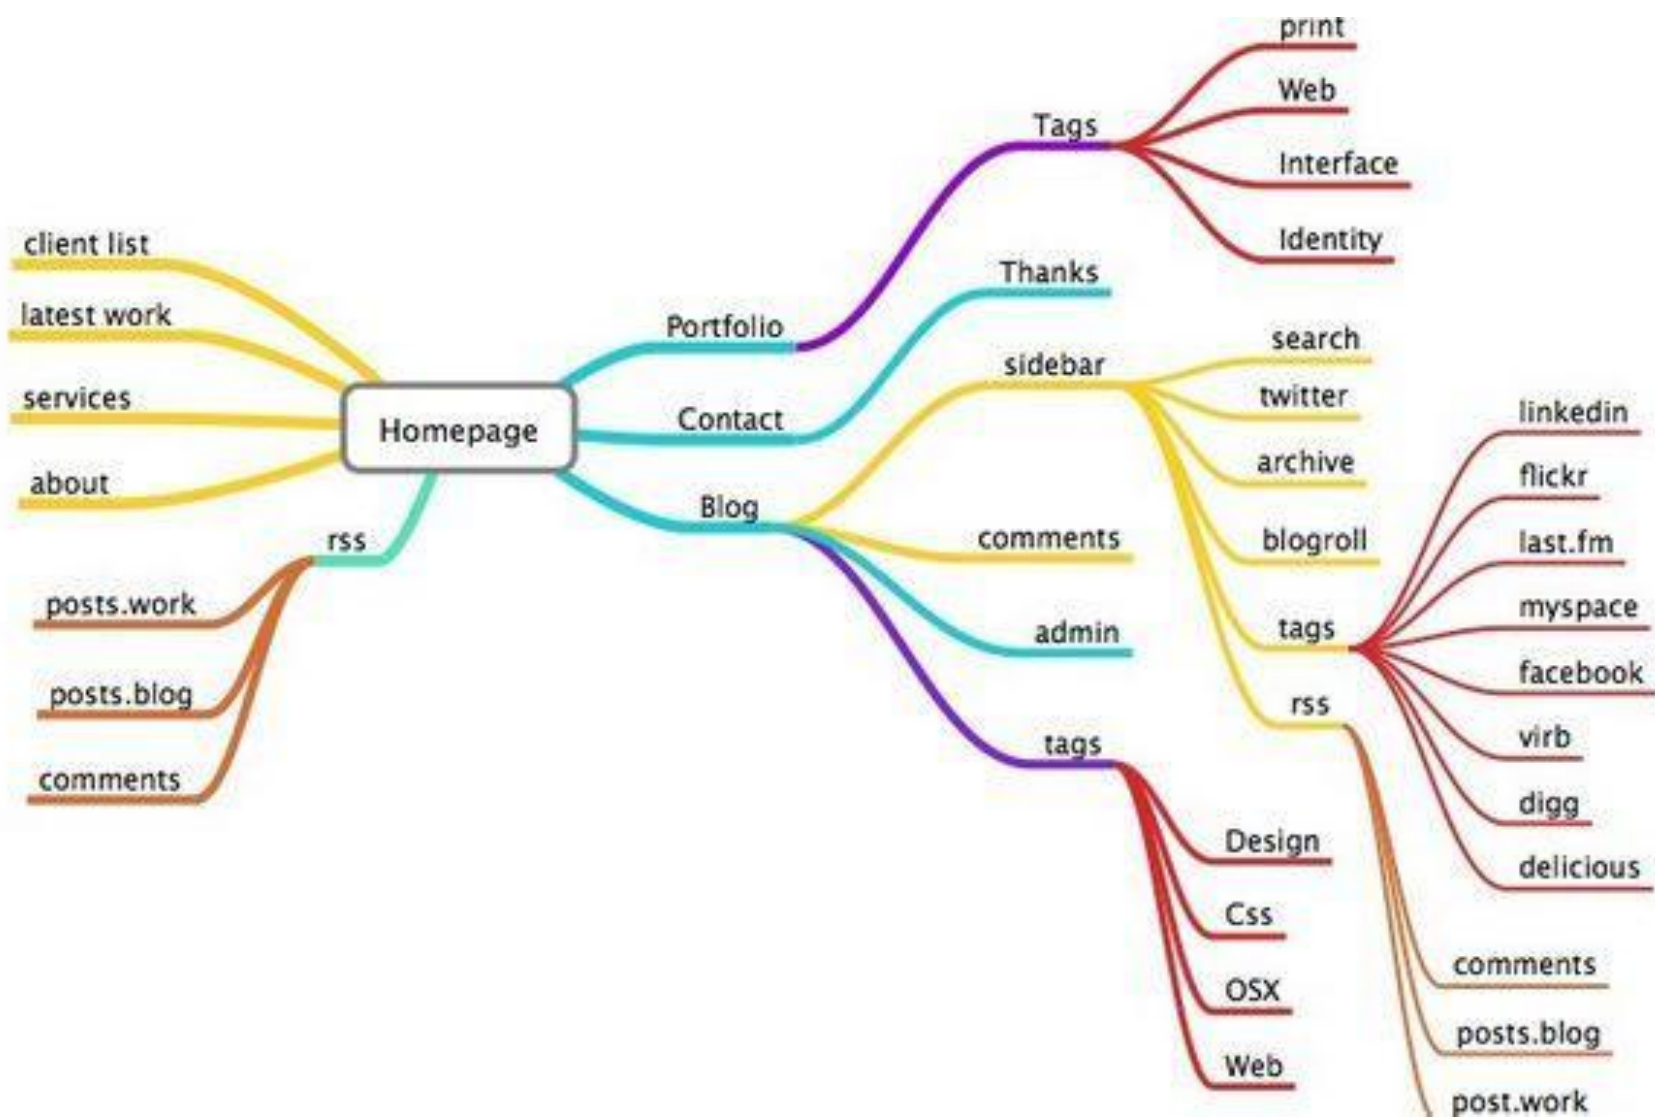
Homepage

client list
latest work
services
about

rss
posts.work
posts.blog
comments

Portfolio
Tags
print
Web
Interface
Identity

Contact
Thanks

Blog
sidebar
search
twitter
archive
blogroll
tags
linkedin
flickr
last.fm
myspace
facebook
virb
digg
delicious
rss
comments
posts.blog
post.work

comments
admin
tags
Design
Css
OSX
Web